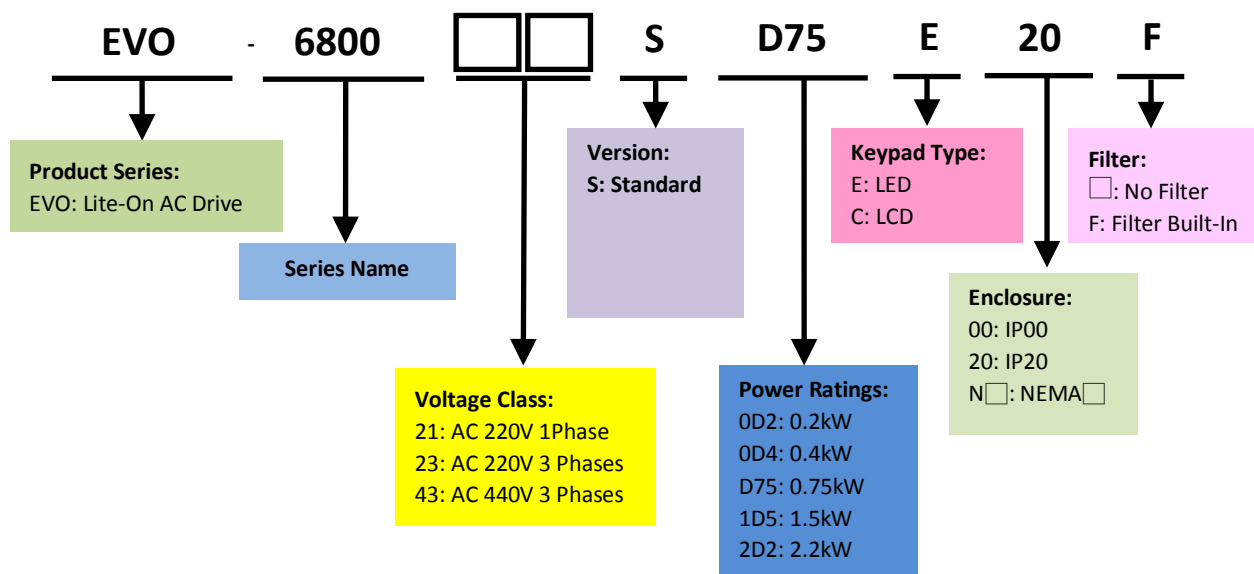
EVO - 6800 □□ S D75 E 20 F

Product Series:
EVO: Lite-On AC Drive

Series Name

Version:
S: Standard

Keypad Type:
E: LED
C: LCD

Filter:
□: No Filter
F: Filter Built-In

Enclosure:
00: IP00
20: IP20
N□: NEMA□

Voltage Class:
21: AC 220V 1Phase
23: AC 220V 3 Phases
43: AC 440V 3 Phases

Power Ratings:
0D2: 0.2kW
0D4: 0.4kW
D75: 0.75kW
1D5: 1.5kW
2D2: 2.2kW